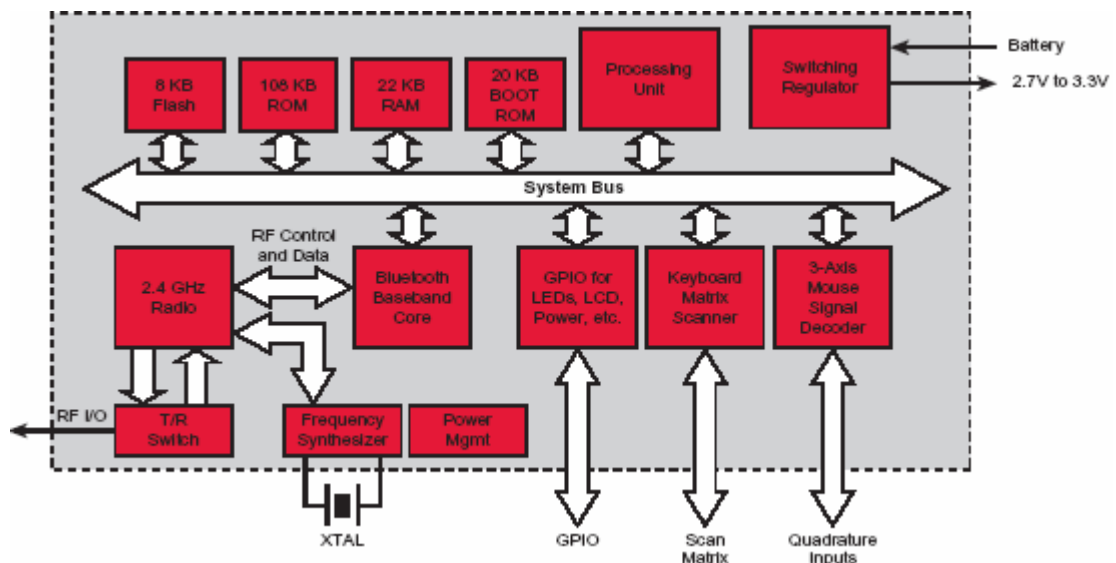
8 KB Flash

108 KB ROM

22 KB RAM

20 KB BOOT ROM

Processing Unit

Switching Regulator

Battery

2.7V to 3.3V

System Bus

RF Control and Data

2.4 GHz Radio

Bluetooth Baseband Core

GPIO for LEDs, LCD, Power, etc.

Keyboard Matrix Scanner

3-Axis Mouse Signal Decoder

RF I/O

T/R Switch

Frequency Synthesizer

Power Mgmt

XTAL

GPIO

Scan Matrix

Quadrature Inputs